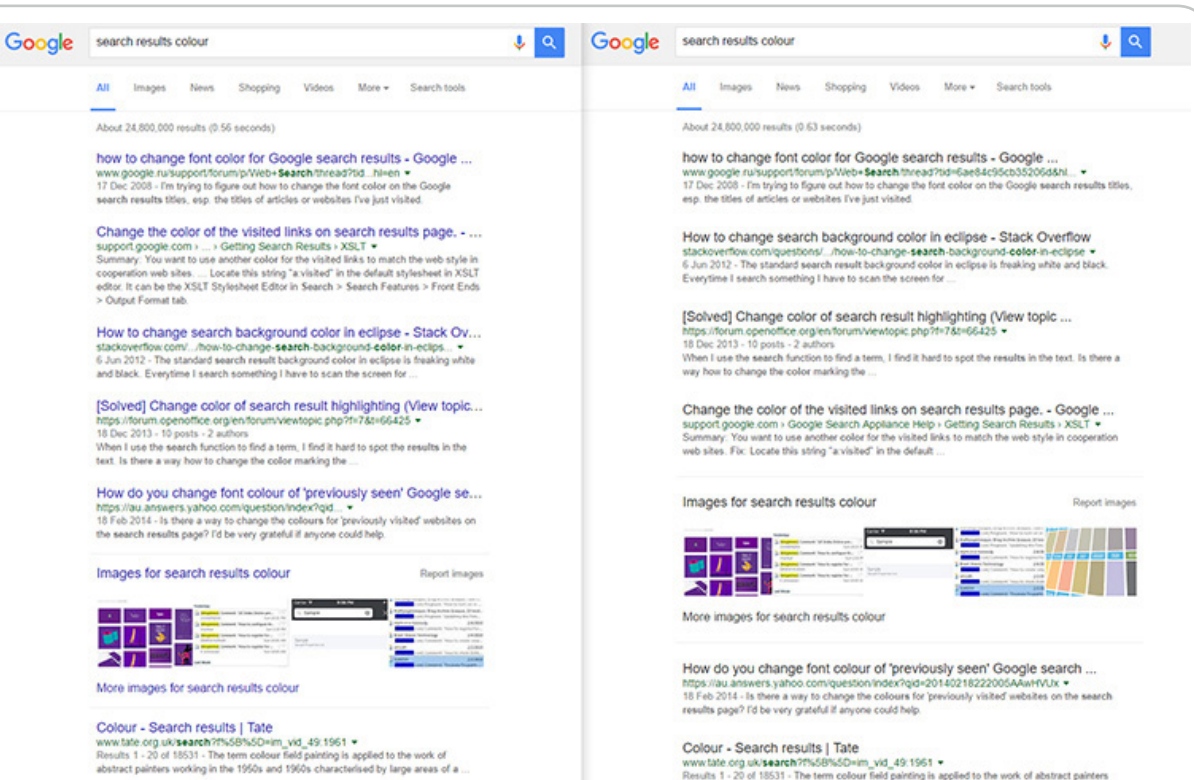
Google search results colour

All Images News Shopping Videos More ▾ Search tools

About 24,800,000 results (0.56 seconds)

how to change font color for Google search results - Google ...
www.google.ru/support/forum/p/Web+Search/thread?tid...hl=en ▾
17 Dec 2008 - I'm trying to figure out how to change the font color on the Google search results titles, esp. the titles of articles or websites I've just visited.

Change the color of the visited links on search results page. - ...
support.google.com › ... › Getting Search Results › XSLT ▾
Summary: You want to use another color for the visited links to match the web style in cooperation web sites. ... Locate this string "a:visited" in the default stylesheet in XSLT editor. It can be the XSLT Stylesheet Editor in Search > Search Features > Front Ends > Output Format tab.

How to change search background color in eclipse - Stack Ov...
stackoverflow.com/.../how-to-change-search-background-color-in-eclips... ▾
6 Jun 2012 - The standard search result background color in eclipse is freaking white and black. Everytime I search something I have to scan the screen for ...

[Solved] Change color of search result highlighting (View topic...
https://forum.openoffice.org/en/forum/viewtopic.php?f=7&t=66425 ▾
18 Dec 2013 - 10 posts - 2 authors
When I use the search function to find a term, I find it hard to spot the results in the text. Is there a way how to change the color marking the ...

How do you change font colour of 'previously seen' Google se...
https://au.answers.yahoo.com/question/index?qid... ▾
18 Feb 2014 - Is there a way to change the colours for 'previously visited' websites on the search results page? I'd be very grateful if anyone could help.

Images for search results colour Report images

More images for search results colour

Colour - Search results | Tate
www.tate.org.uk/search?f%5B%5D=im_vid_49:1961 ▾
Results 1 - 20 of 18531 - The term colour field painting is applied to the work of abstract painters working in the 1950s and 1960s characterised by large areas of a ...

Google search results colour

All Images News Shopping Videos More ▾ Search tools

About 24,800,000 results (0.63 seconds)

how to change font color for Google search results - Google ...
www.google.ru/support/forum/p/Web+Search/thread?tid=6ae84c95cb35206d&hl... ▾
17 Dec 2008 - I'm trying to figure out how to change the font color on the Google search results titles, esp. the titles of articles or websites I've just visited.

How to change search background color in eclipse - Stack Overflow
stackoverflow.com/questions/.../how-to-change-search-background-color-in-eclipse ▾
6 Jun 2012 - The standard search result background color in eclipse is freaking white and black. Everytime I search something I have to scan the screen for ...

[Solved] Change color of search result highlighting (View topic ...
https://forum.openoffice.org/en/forum/viewtopic.php?f=7&t=66425 ▾
18 Dec 2013 - 10 posts - 2 authors
When I use the search function to find a term, I find it hard to spot the results in the text. Is there a way how to change the color marking the ...

Change the color of the visited links on search results page. - Google ...
support.google.com › Google Search Appliance Help › Getting Search Results › XSLT ▾
Summary: You want to use another color for the visited links to match the web style in cooperation web sites. Fix: Locate this string "a:visited" in the default ...

Images for search results colour Report images

More images for search results colour

How do you change font colour of 'previously seen' Google search ...
https://au.answers.yahoo.com/question/index?qid=20140218222005AAwHVUx ▾
18 Feb 2014 - Is there a way to change the colours for 'previously visited' websites on the search results page? I'd be very grateful if anyone could help.

Colour - Search results | Tate
www.tate.org.uk/search?f%5B%5D=im_vid_49:1961 ▾
Results 1 - 20 of 18531 - The term colour field painting is applied to the work of abstract painters